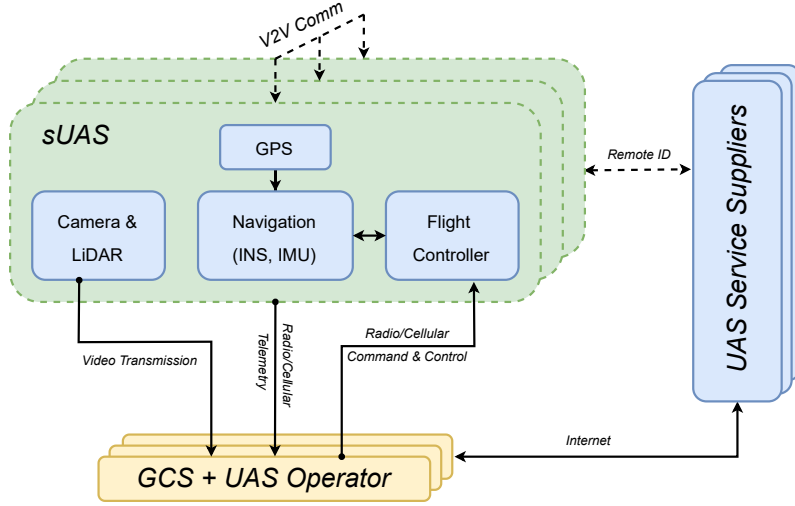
V2V Comm

sUAS

GPS

Camera & LiDAR

Navigation (INS, IMU)

Flight Controller

Remote ID

UAS Service Suppliers

Video Transmission

Radio/Cellular Telemetry

Radio/Cellular Command & Control

Internet

GCS + UAS Operator